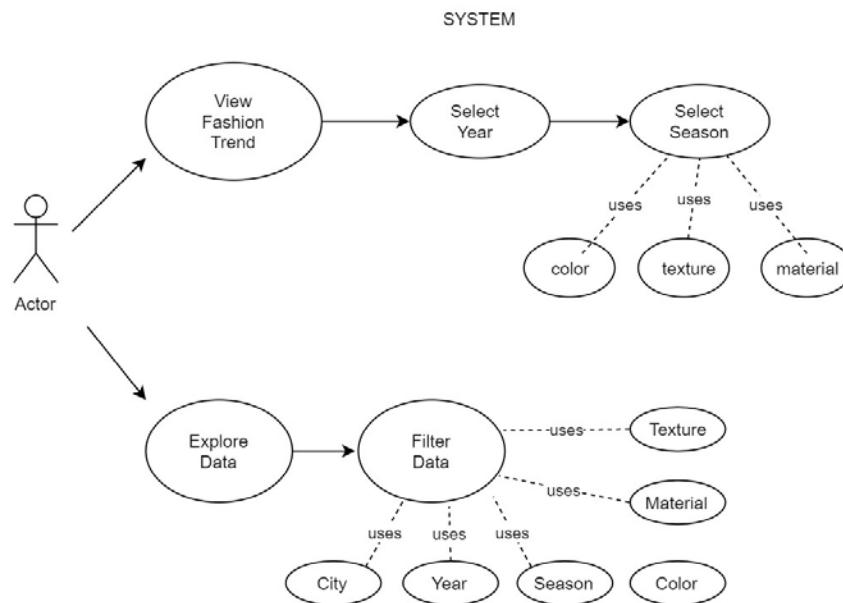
SYSTEM

View Fashion Trend

Select Year

Select Season

uses

uses

uses

color

texture

material

Actor

Explore Data

Filter Data

uses

Texture

uses

Material

uses

uses

uses

City

Year

Season

Color